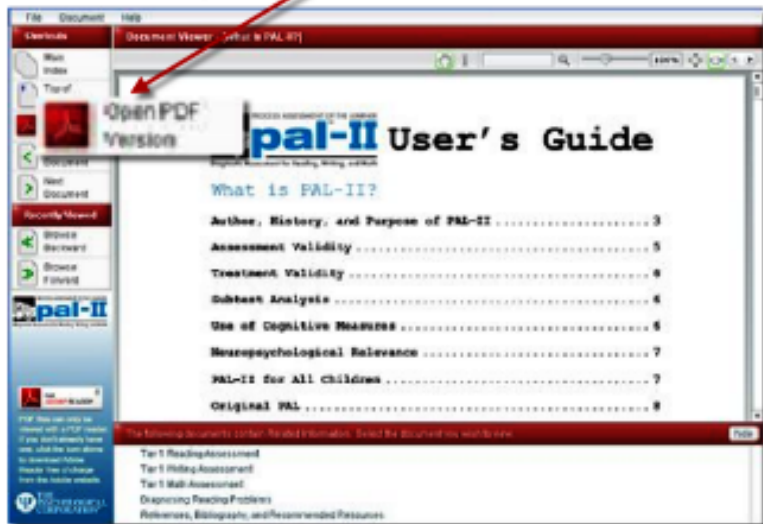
File Document Help

Shortcuts

Main Index

Top of

Open PDF Version

Document

Next Document

Recently Viewed

Browse Backward

Browse Forward

pal-II

PDF files can only be viewed with a PDF reader. If you don't already have one, click the icon above to download Adobe Reader free of charge from the Adobe website.

THE PSYCHOLOGICAL CORPORATION

Document Viewer - [What is PAL-II?]

100%

PROCESS ASSESSMENT OF THE LEARNER

pal-II User's Guide

Diagnostic Assessment for Reading, Writing, and Math

What is PAL-II?

Author, History, and Purpose of PAL-II ..................... 3

Assessment Validity ..................... 5

Treatment Validity ..................... 6

Subtest Analysis ..................... 6

Use of Cognitive Measures ..................... 6

Neuropsychological Relevance ..................... 7

PAL-II for All Children ..................... 7

Original PAL ..................... 8

The following documents contain Related information. Select the document you would like to

Hide

Tier 1 Reading Assessment

Tier 1 Writing Assessment

Tier 1 Math Assessment

Diagnosing Reading Problems

References, Bibliography, and Recommended Resources